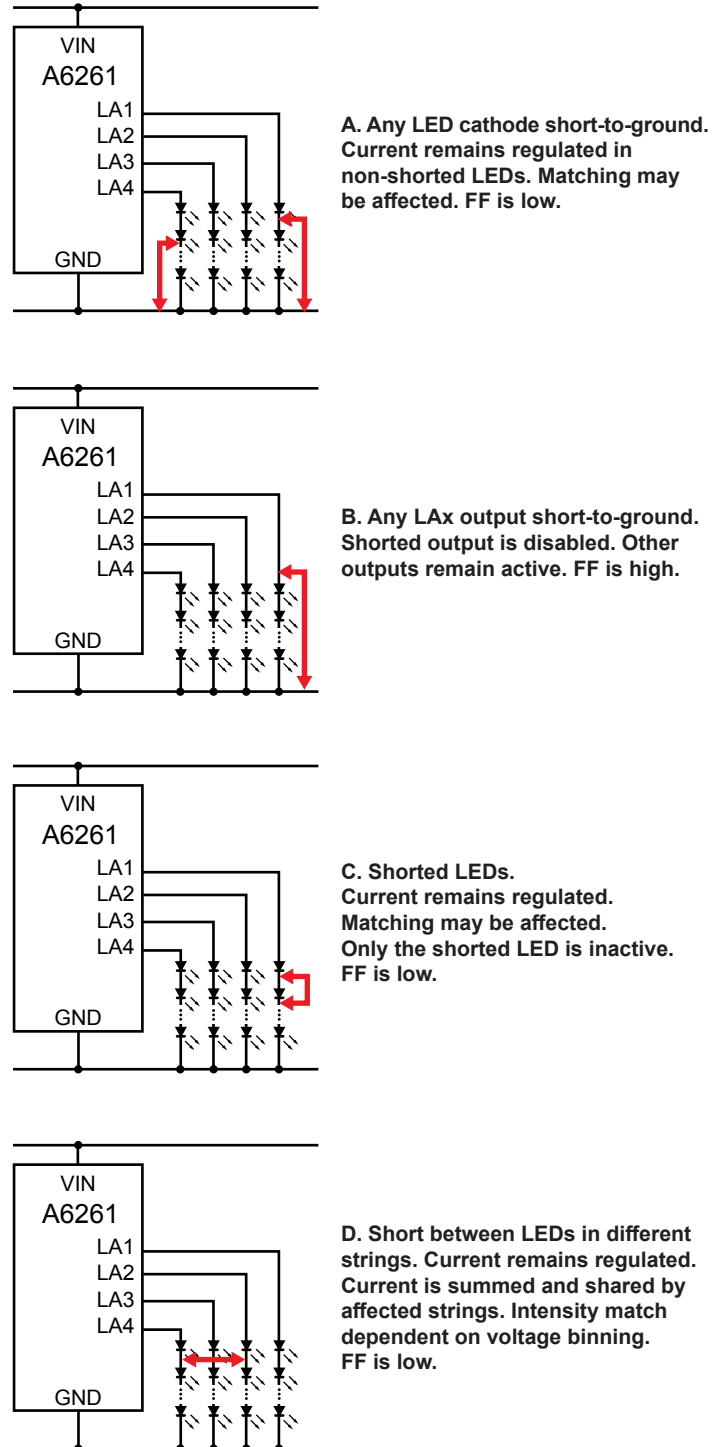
VIN
A6261
LA1
LA2
LA3
LA4
GND

A. Any LED cathode short-to-ground. Current remains regulated in non-shorted LEDs. Matching may be affected. FF is low.

VIN
A6261
LA1
LA2
LA3
LA4
GND

B. Any LAx output short-to-ground. Shorted output is disabled. Other outputs remain active. FF is high.

VIN
A6261
LA1
LA2
LA3
LA4
GND

C. Shorted LEDs.
Current remains regulated.
Matching may be affected.
Only the shorted LED is inactive.
FF is low.

VIN
A6261
LA1
LA2
LA3
LA4
GND

D. Short between LEDs in different strings. Current remains regulated. Current is summed and shared by affected strings. Intensity match dependent on voltage binning.
FF is low.